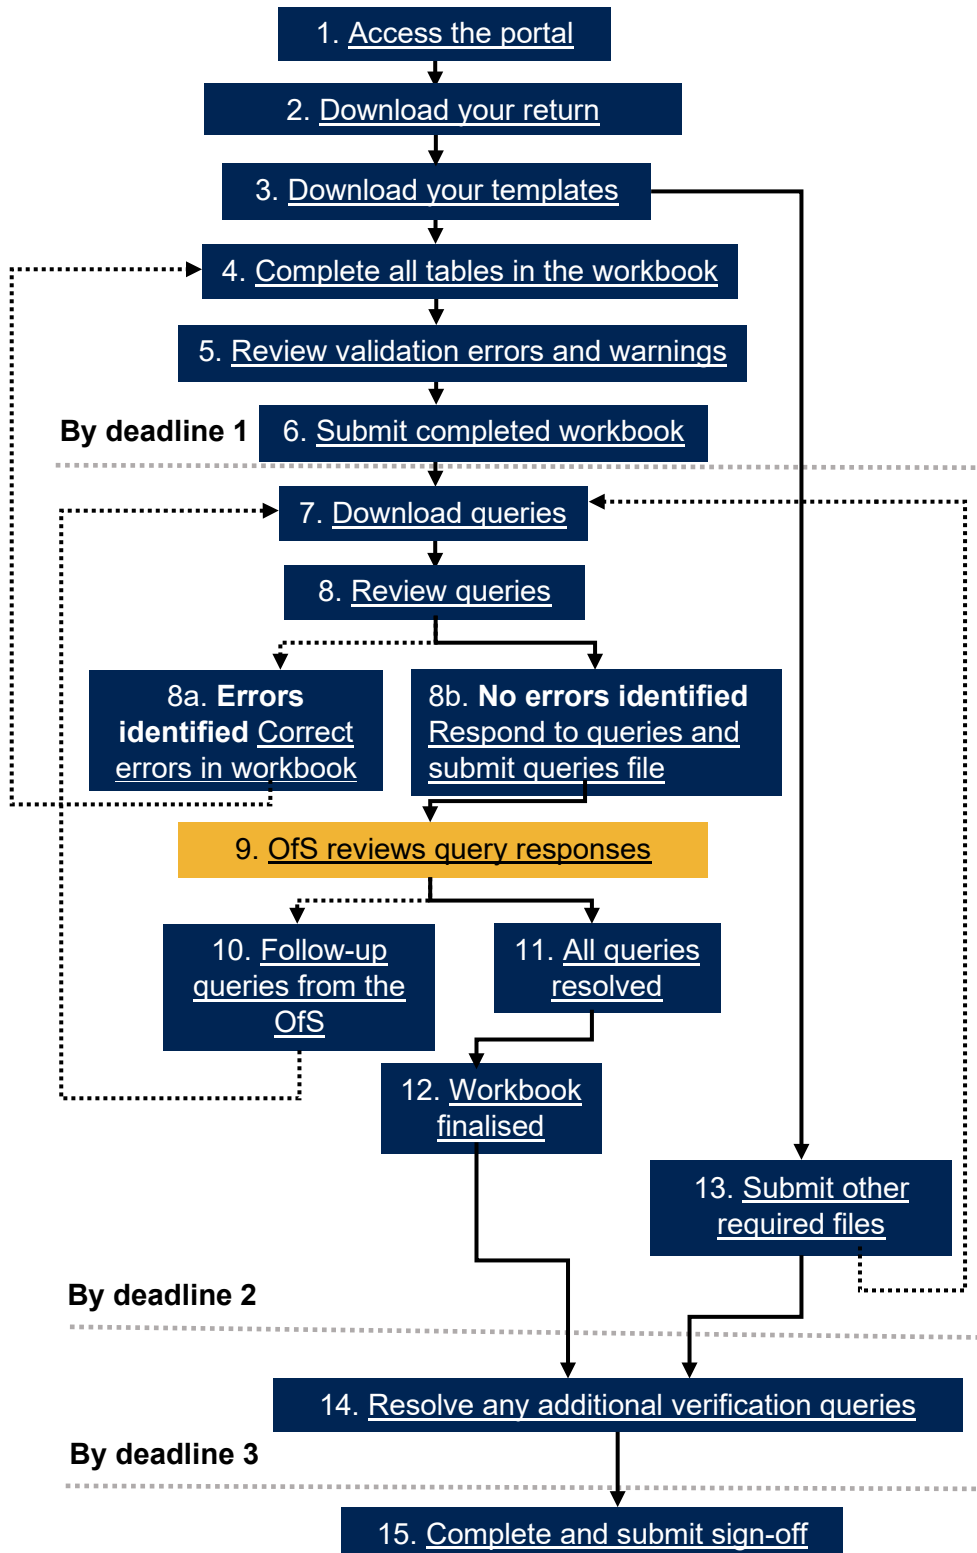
1. Access the portal

2. Download your return

3. Download your templates

4. Complete all tables in the workbook

5. Review validation errors and warnings

By deadline 1

6. Submit completed workbook

7. Download queries

8. Review queries

8a. **Errors identified** Correct errors in workbook

8b. **No errors identified** Respond to queries and submit queries file

9. OfS reviews query responses

10. Follow-up queries from the OfS

11. All queries resolved

12. Workbook finalised

13. Submit other required files

By deadline 2

14. Resolve any additional verification queries

By deadline 3

15. Complete and submit sign-off